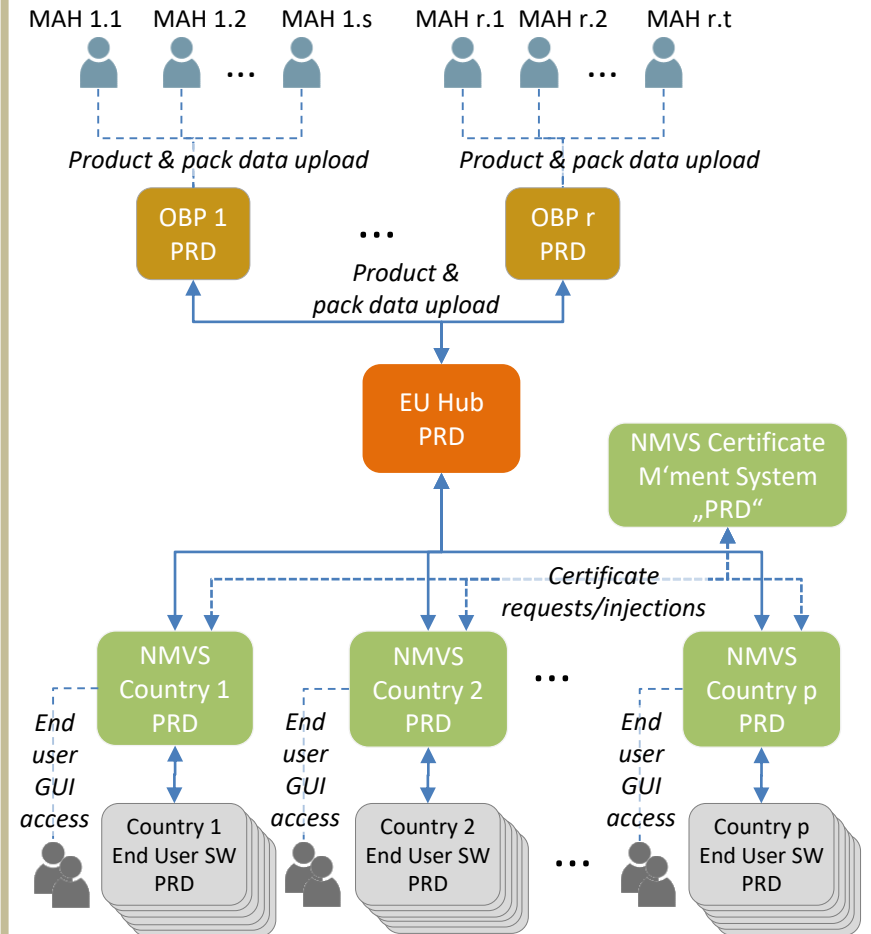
MAH 1.1 MAH 1.2 ... MAH 1.s

MAH r.1 MAH r.2 ... MAH r.t

Product & pack data upload

Product & pack data upload

OBP 1
PRD

...

OBP r
PRD

Product & pack data upload

EU Hub
PRD

NMVS Certificate M'ment System „PRD“

Certificate requests/injections

NMVS
Country 1
PRD

NMVS
Country 2
PRD

...

NMVS
Country p
PRD

End user GUI access

End user GUI access

End user GUI access

Country 1
End User SW
PRD

Country 2
End User SW
PRD

...

Country p
End User SW
PRD